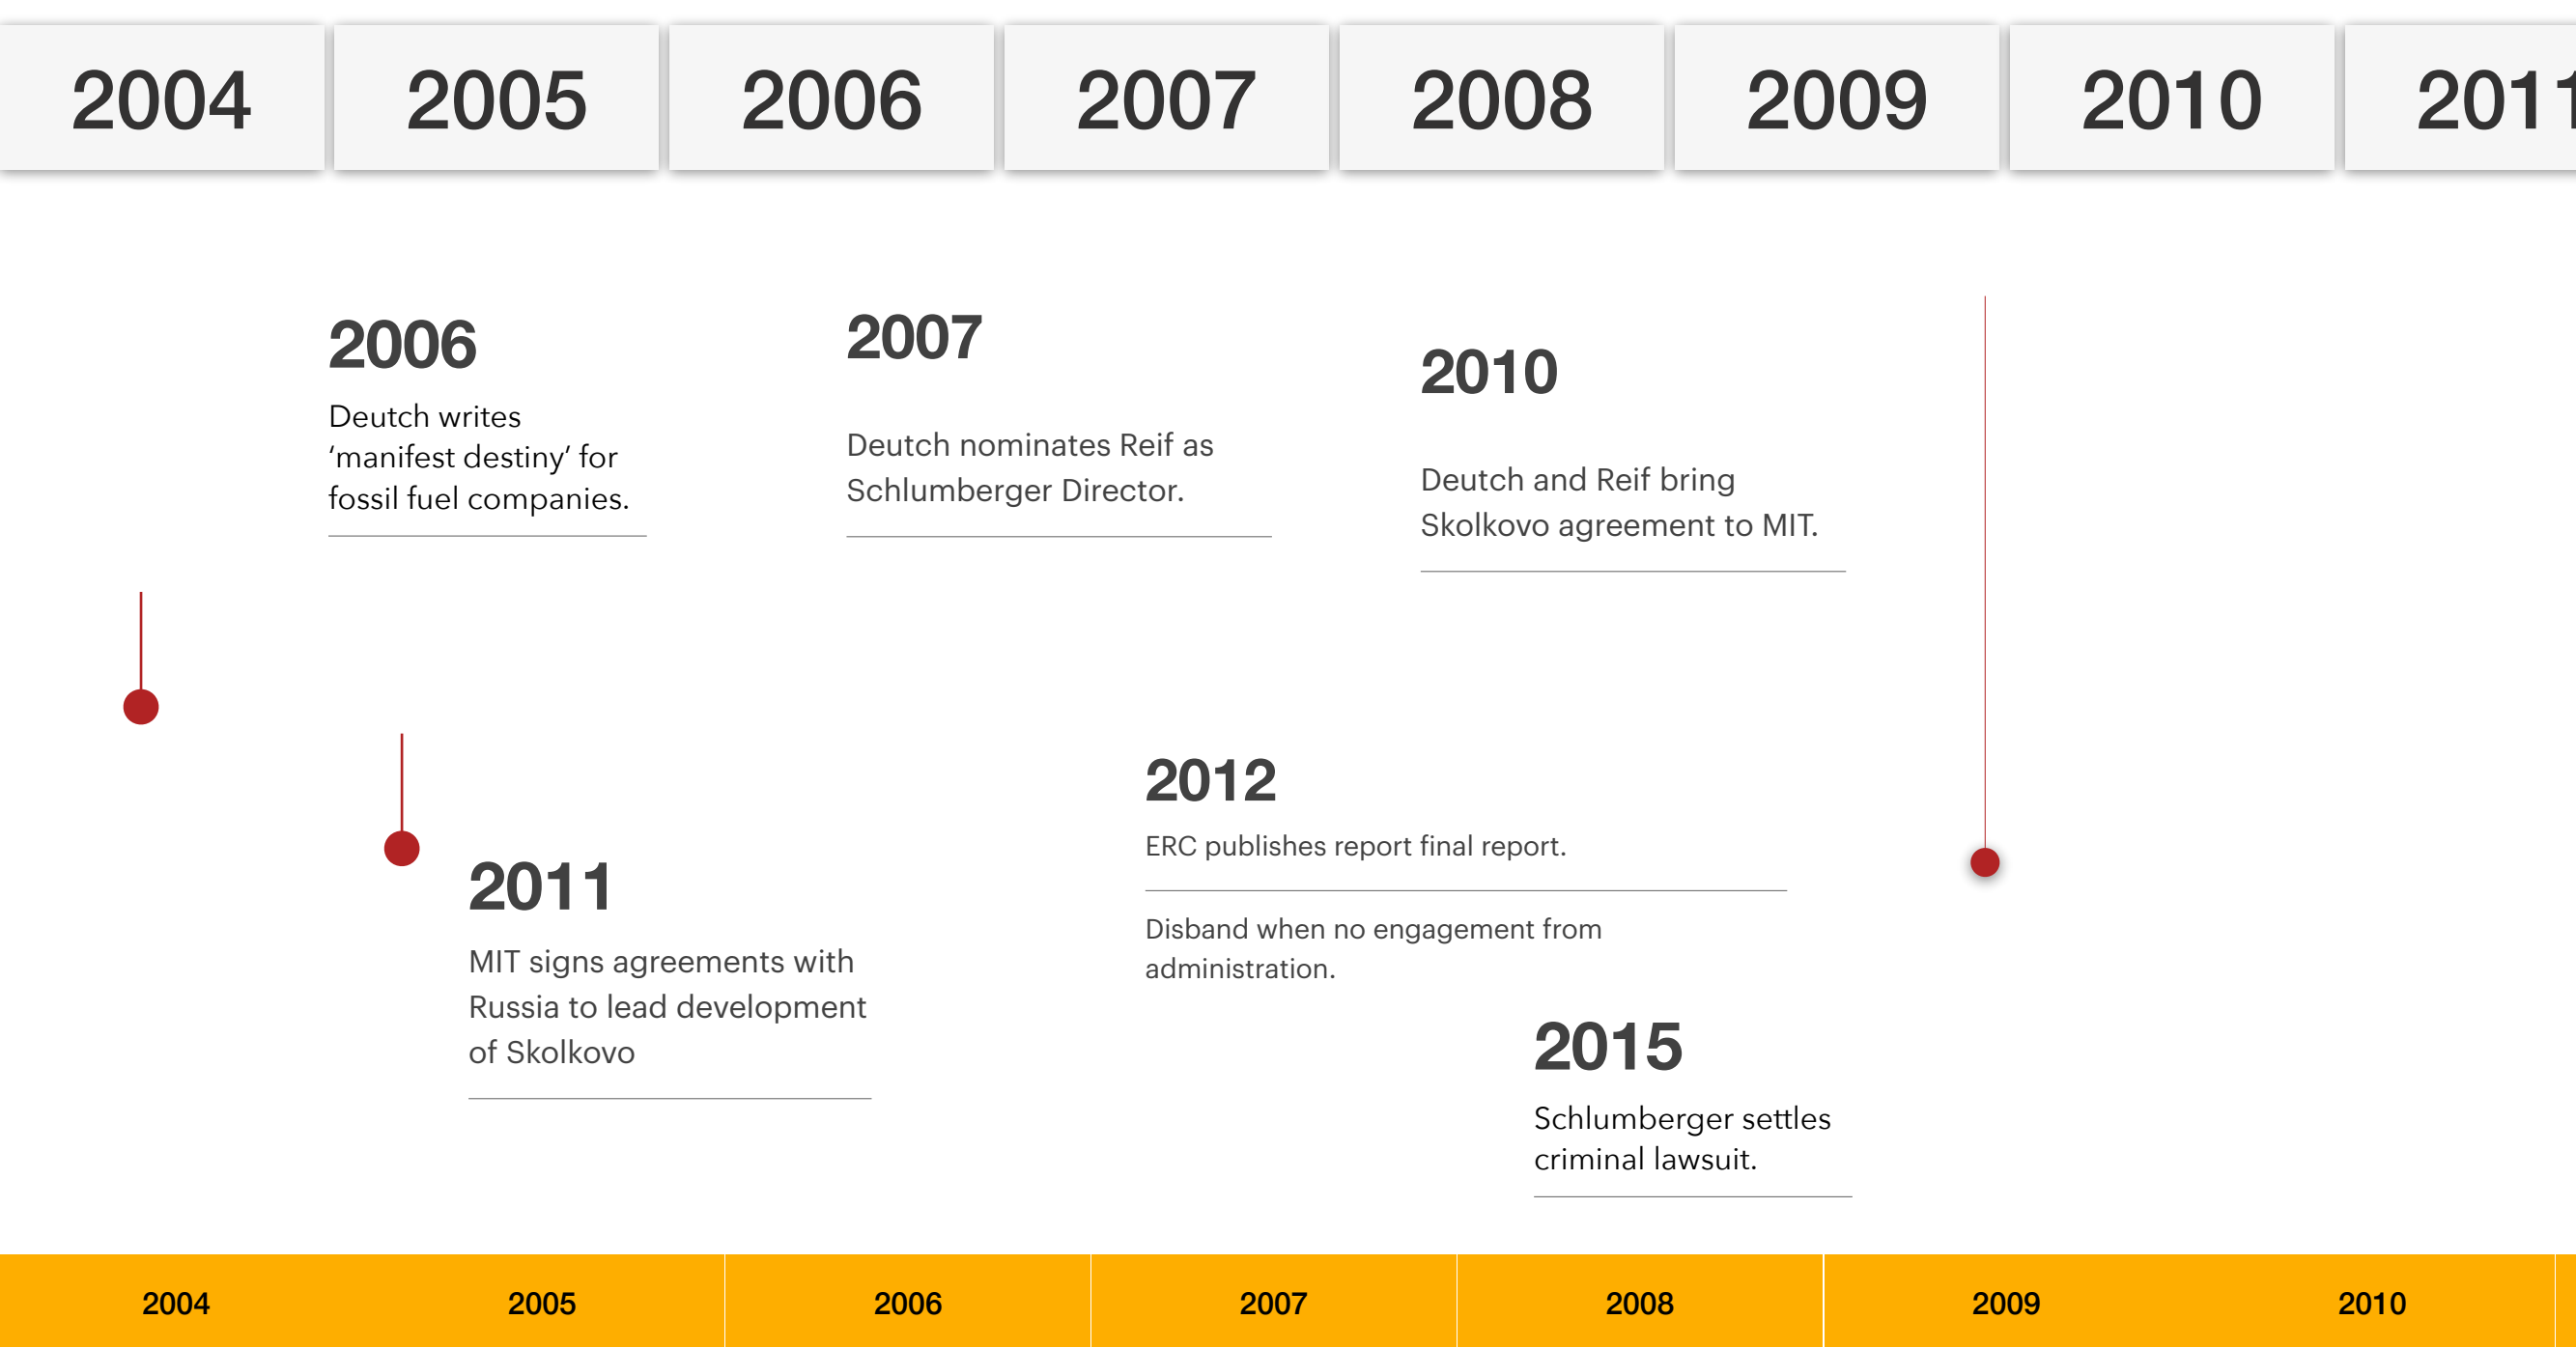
2004 2005 2006 2007 2008 2009 2010 2011

2006
Deutch writes 'manifest destiny' for fossil fuel companies.

2007
Deutch nominates Reif as Schlumberger Director.

2010
Deutch and Reif bring Skolkovo agreement to MIT.

2012
ERC publishes report final report.

Disband when no engagement from administration.

2011
MIT signs agreements with Russia to lead development of Skolkovo

2015
Schlumberger settles criminal lawsuit.

2004 2005 2006 2007 2008 2009 2010